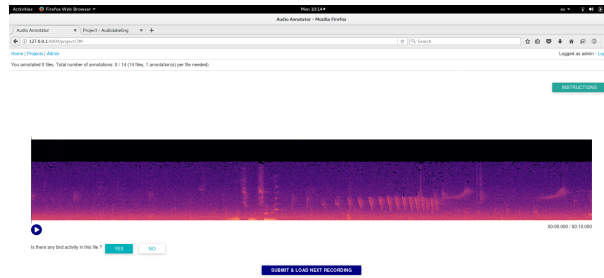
Activities Firefox Web Browser ▾

Mon 10:14 ●

en ▾

Audio Annotator - Mozilla Firefox

Audio Annotator ×

Project - Audiolabeling ×

+

127.0.0.1:8000/project/7/#

Search

Home | Projects | Admin

Logged as admin - Lo

You annotated 0 files. Total number of annotations: 0 / 14 (14 files, 1 annotation(s) per file needed)

INSTRUCTIONS

00:00.000 / 00:15.000

Is there any bird activity in this file ?

YES

NO

SUBMIT & LOAD NEXT RECORDING